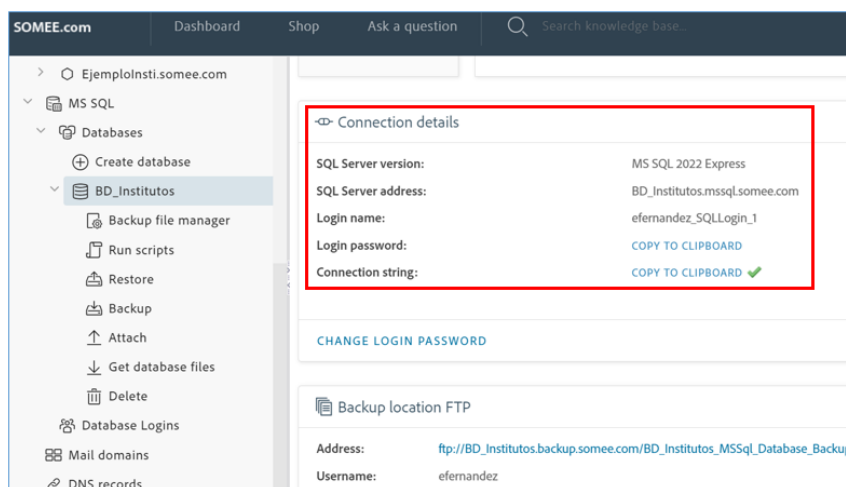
SOMEE.com Dashboard Shop Ask a question Search knowledge base...

EjemploInsti.somee.com
MS SQL
Databases
Create database
BD_Institutos
Backup file manager
Run scripts
Restore
Backup
Attach
Get database files
Delete
Database Logins
Mail domains
DNS records

Connection details

| | |
|---|---|
| SQL Server version: | MS SQL 2022 Express |
| SQL Server address: | BD_Institutos.mssql.somee.com |
| Login name: | efernandez_SQLLogin_1 |
| Login password: | COPY TO CLIPBOARD |
| Connection string: | COPY TO CLIPBOARD |

CHANGE LOGIN PASSWORD

Backup location FTP

| | |
|---|---|
| Address: | ftp://BD_Institutos.backup.somee.com/BD_Institutos_MSSql_Database_Backup |
| Username: | efernandez |